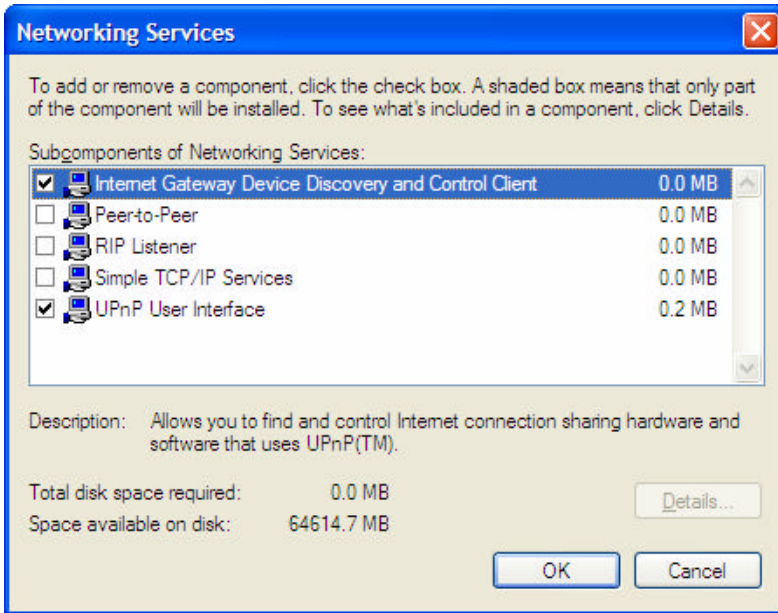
Networking Services

To add or remove a component, click the check box. A shaded box means that only part of the component will be installed. To see what's included in a component, click Details.

Subcomponents of Networking Services:

| | | |
|---|---|---|
| ☑ | Internet Gateway Device Discovery and Control Client | 0.0 MB |
| ☐ | Peer-to-Peer | 0.0 MB |
| ☐ | RIP Listener | 0.0 MB |
| ☐ | Simple TCP/IP Services | 0.0 MB |
| ☑ | UPnP User Interface | 0.2 MB |

Description: Allows you to find and control Internet connection sharing hardware and software that uses UPnP(TM).

Total disk space required: 0.0 MB
Space available on disk: 64614.7 MB

Details...

OK Cancel